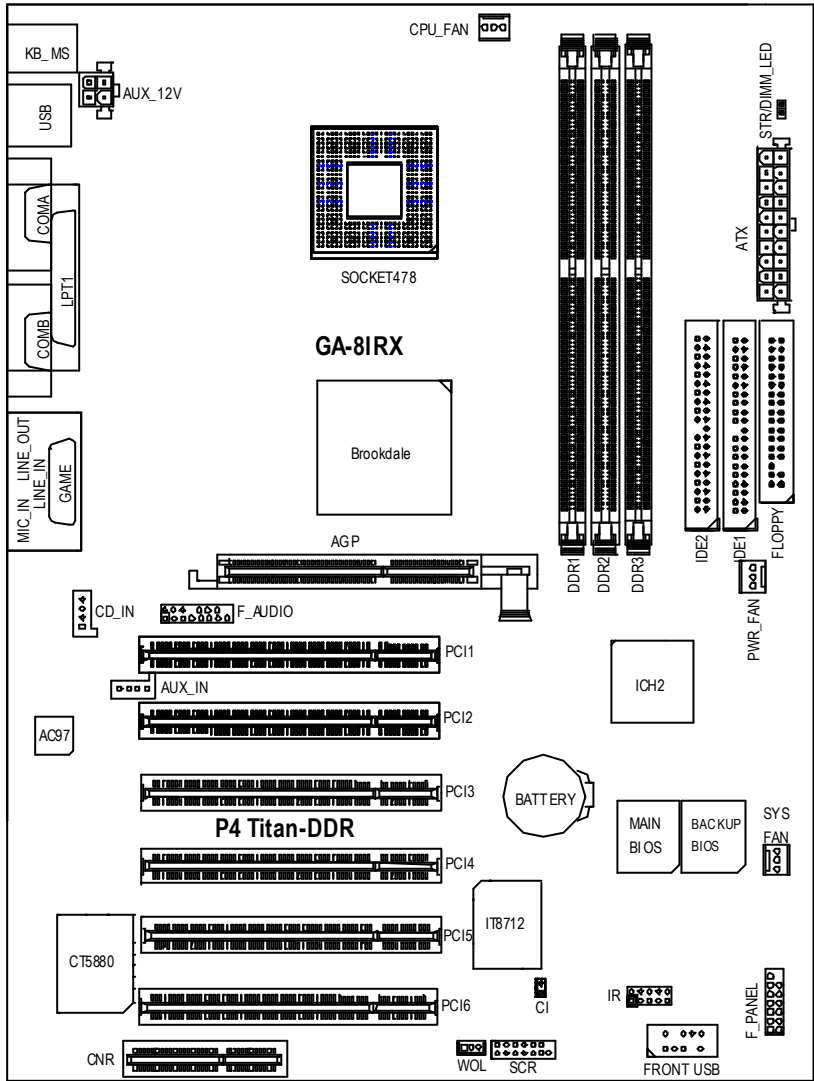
CPU_FAN
KB_MS
AUX_12V
USB
STR/DIMM_LED
COMA
LPT1
COMB
SOCKET478
ATX
GA-8IRX
LINE_OUT
LINE_IN
MIC_IN
GAME
Brookdale
AGP
DDR1
DDR2
DDR3
IDE2
IDE1
FLOPPY
CD_IN
F_AUDIO
PWR_FAN
PCI1
AUX_IN
ICH2
PCI2
AC97
PCI3
BATTERY
P4 Titan-DDR
MAIN BIOS
BACKUP BIOS
SYS FAN
PCI4
IT8712
CT5880
PCI5
PCI6
CI
IR
F_PANEL
CNR
WOL
SCR
FRONT USB